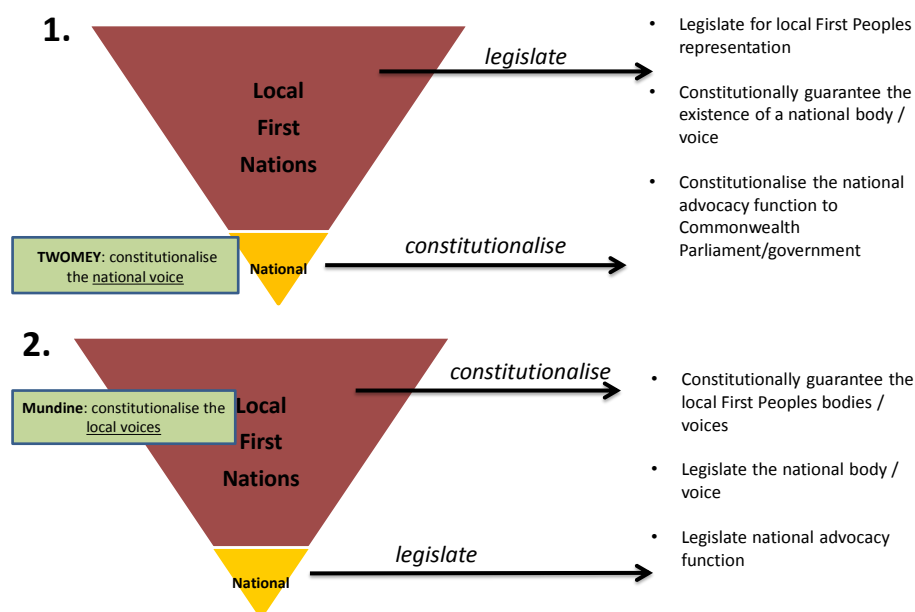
1.

Local First Nations

National

TWOMEY: constitutionalise the national voice

legislate

constitutionalise

- Legislate for local First Peoples representation
- Constitutionally guarantee the existence of a national body / voice
- Constitutionalise the national advocacy function to Commonwealth Parliament/government

2.

Mundine: constitutionalise the local voices

Local First Nations

National

constitutionalise

legislate

- Constitutionally guarantee the local First Peoples bodies / voices
- Legislate the national body / voice
- Legislate national advocacy function